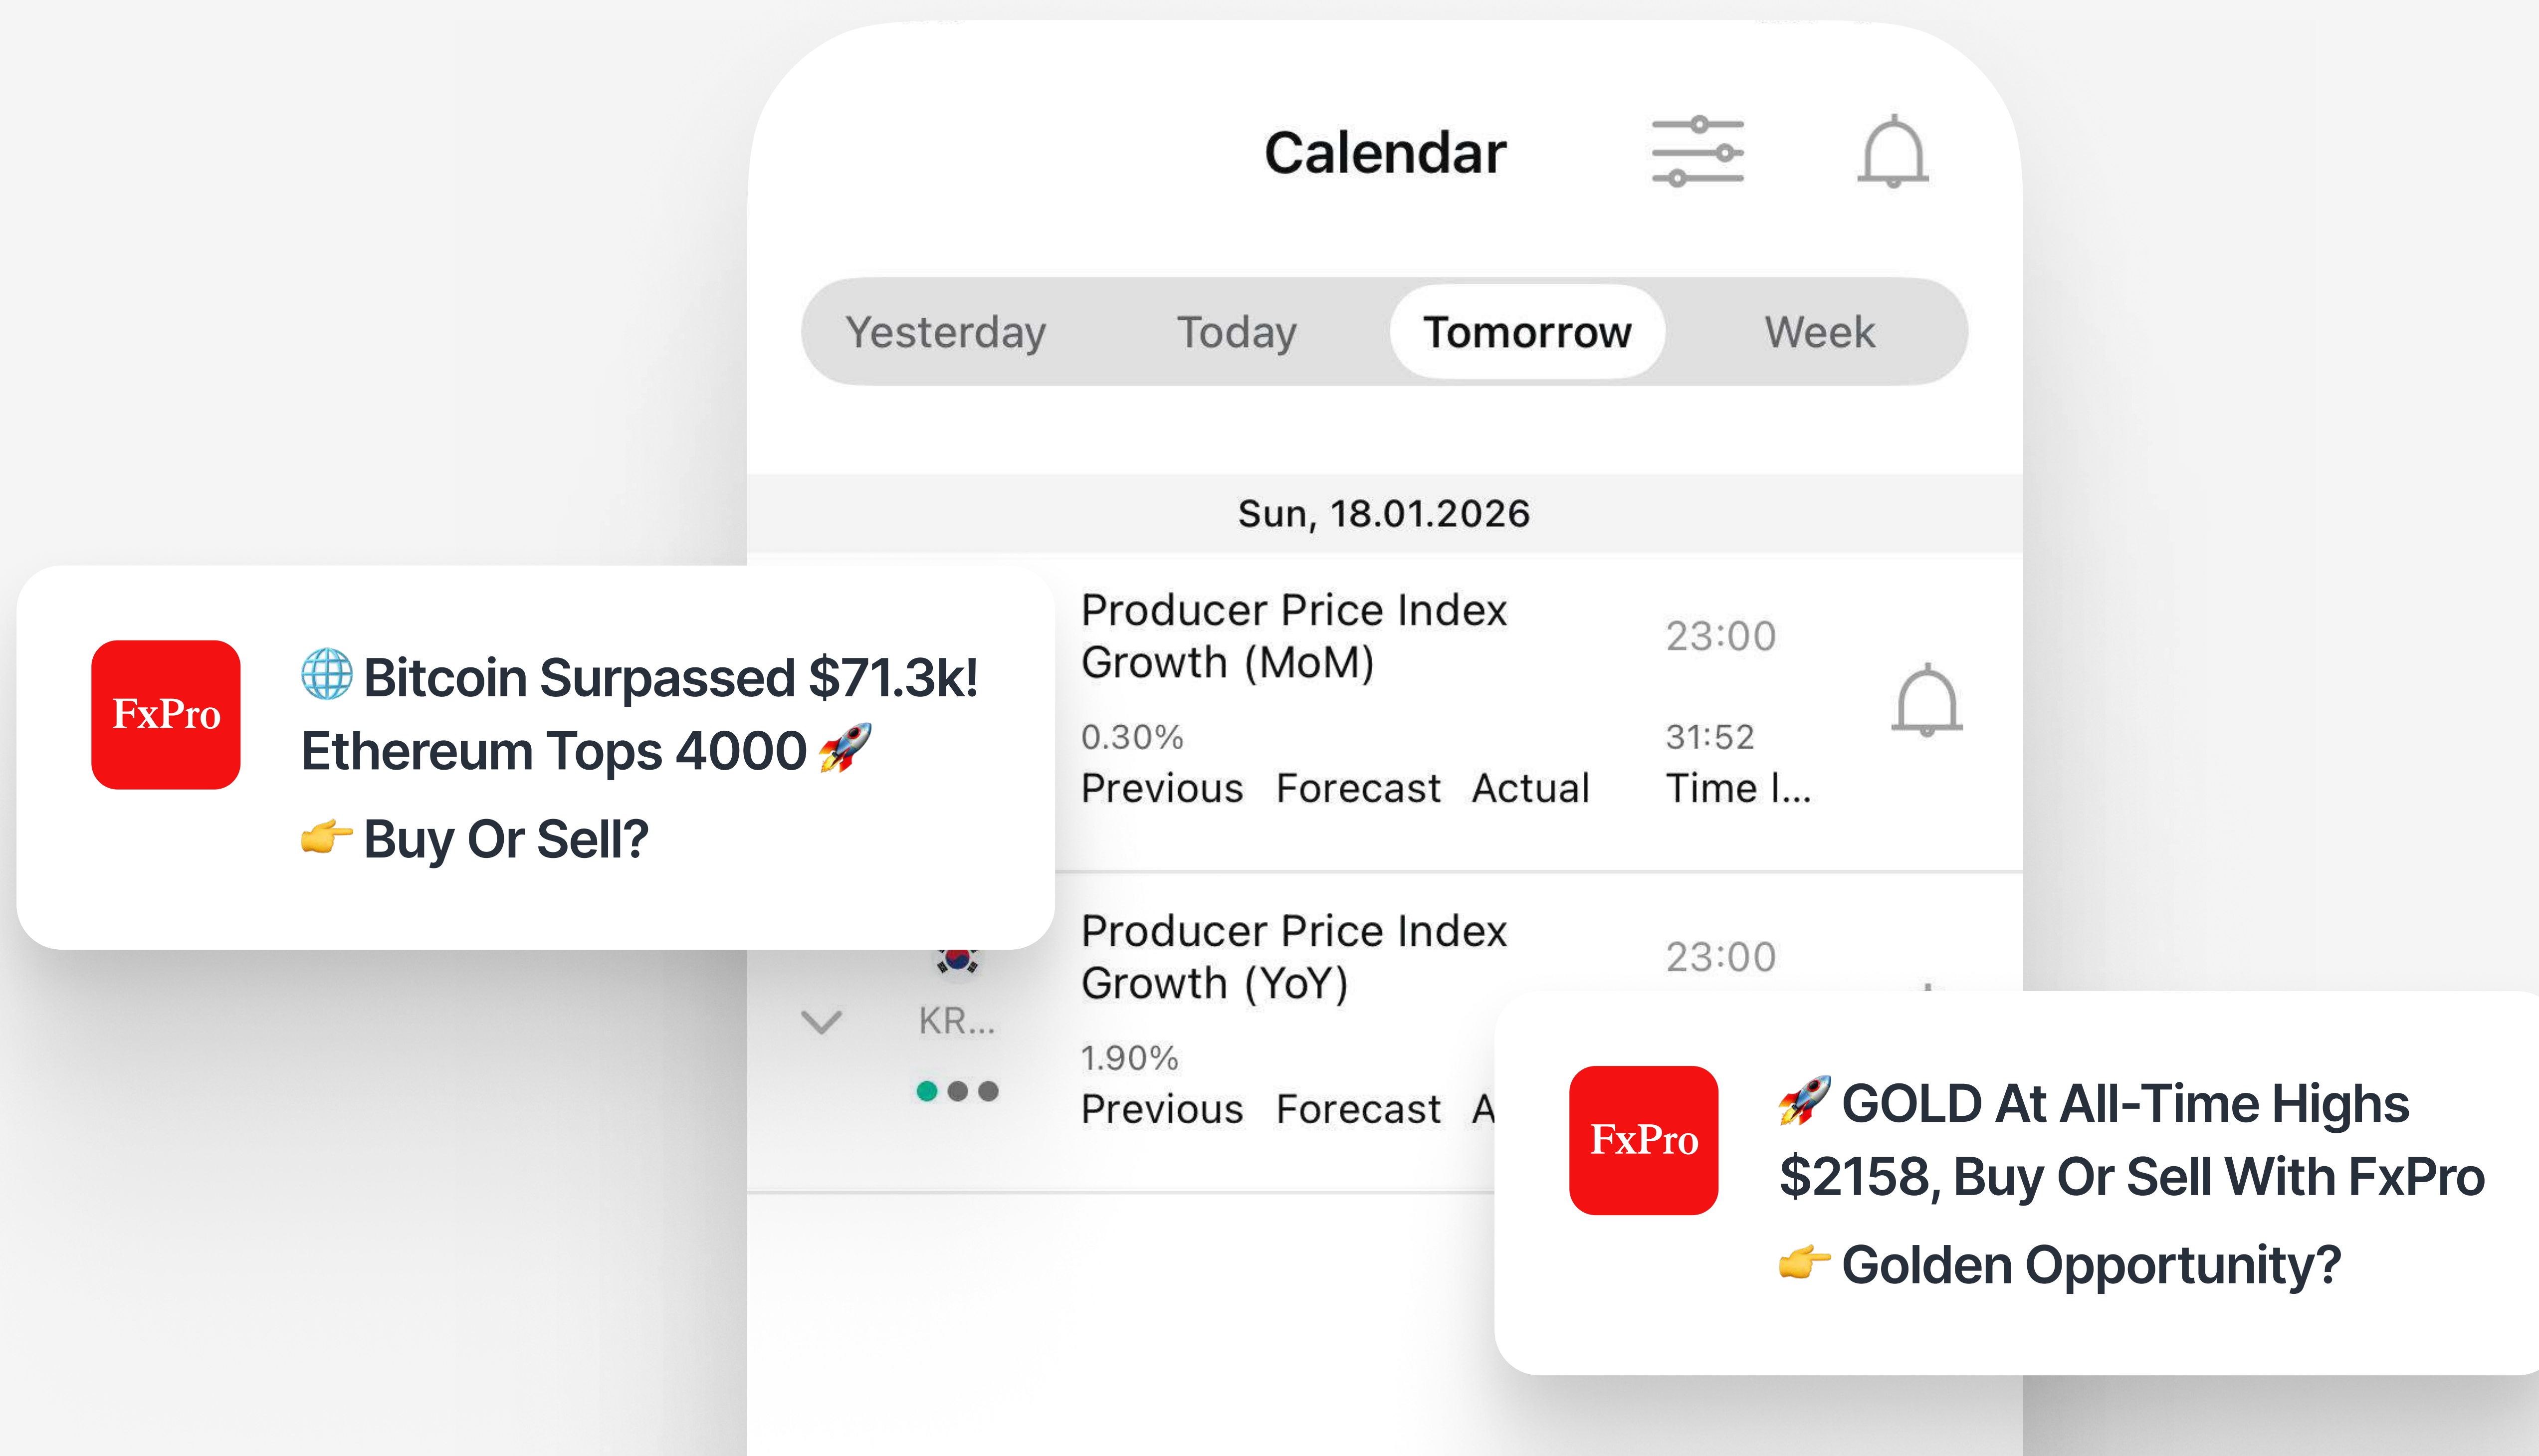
Calendar

Yesterday Today Tomorrow Week

Sun, 18.01.2026

FxPro

🌐 Bitcoin Surpassed $71.3k! Ethereum Tops 4000 🚀

👉 Buy Or Sell?

Producer Price Index Growth (MoM)

23:00

0.30%

31:52

Previous Forecast Actual Time l...

KR...

Producer Price Index Growth (YoY)

23:00

1.90%

Previous Forecast A

FxPro

🚀 GOLD At All-Time Highs $2158, Buy Or Sell With FxPro

👉 Golden Opportunity?